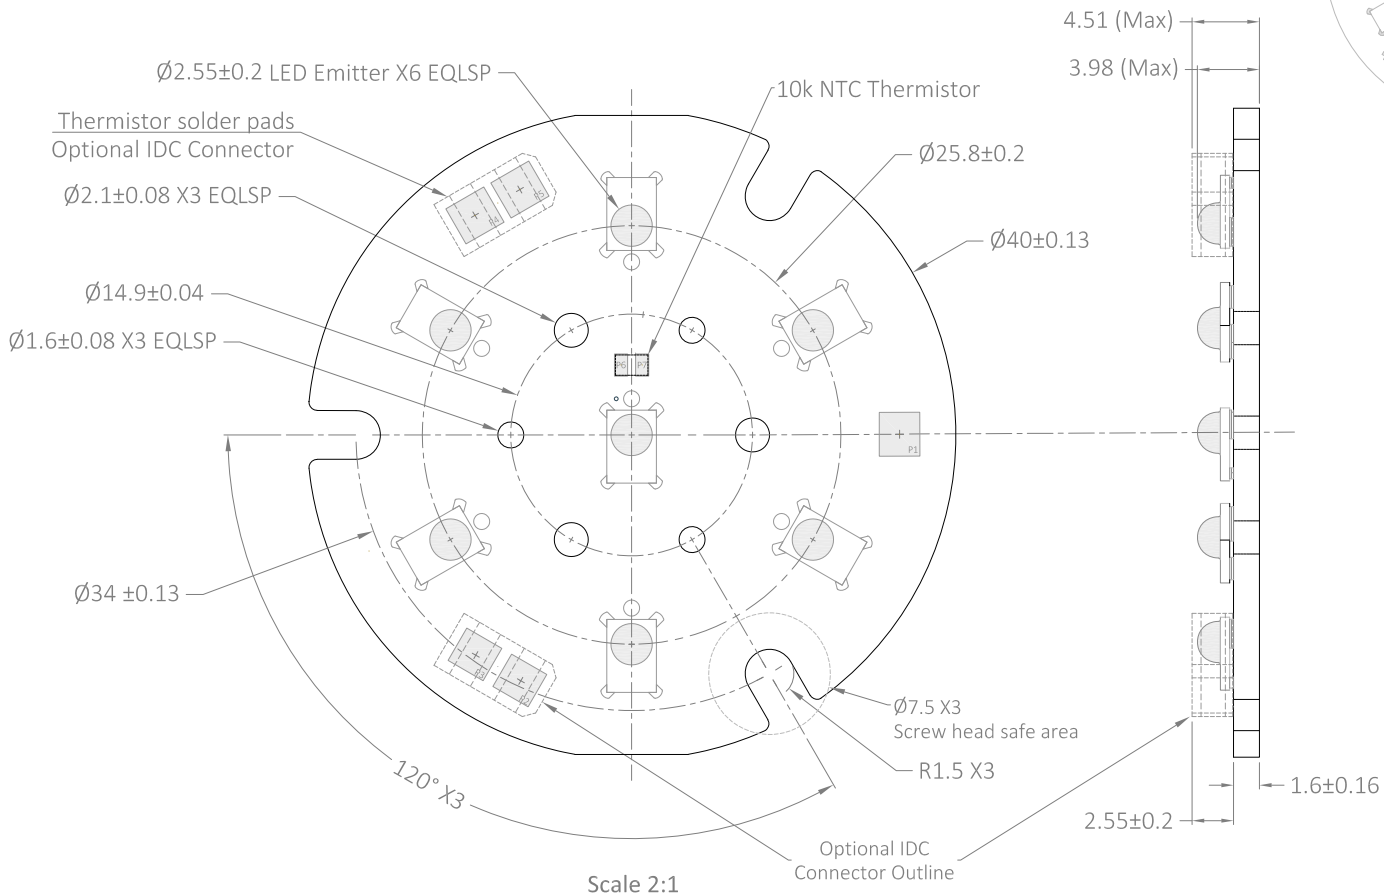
4.51 (Max)

3.98 (Max)

Ø2.55±0.2 LED Emitter X6 EQLSP

10k NTC Thermistor

Thermistor solder pads
Optional IDC Connector

Ø25.8±0.2

Ø2.1±0.08 X3 EQLSP

Ø40±0.13

Ø14.9±0.04

Ø1.6±0.08 X3 EQLSP

P6 P7

P1

Ø34 ±0.13

Ø7.5 X3
Screw head safe area

R1.5 X3

1.6±0.16

120° X3

2.55±0.2

Optional IDC
Connector Outline

Scale 2:1